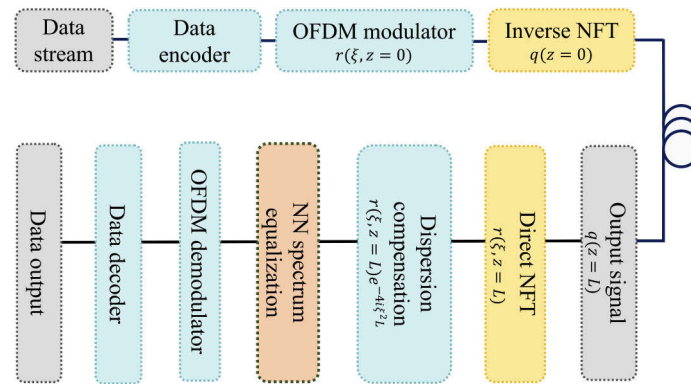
Data stream

Data encoder

OFDM modulator
$r(\xi, z = 0)$

Inverse NFT
$q(z = 0)$

Data output

Data decoder

OFDM demodulator

NN spectrum equalization

Dispersion compensation
$r(\xi, z = L)e^{-4i\xi^2 L}$

Direct NFT
$r(\xi, z = L)$

Output signal
$q(z = L)$